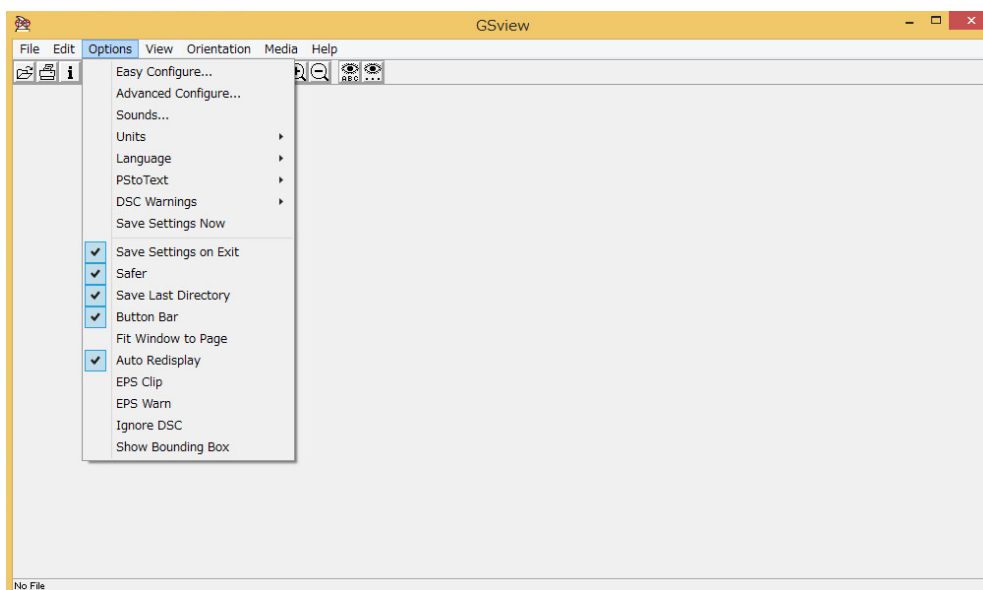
GSview

File Edit Options View Orientation Media Help

Easy Configure...
Advanced Configure...
Sounds...
Units
Language
PStoText
DSC Warnings
Save Settings Now
Save Settings on Exit
Safer
Save Last Directory
Button Bar
Fit Window to Page
Auto Redisplay
EPS Clip
EPS Warn
Ignore DSC
Show Bounding Box

No File